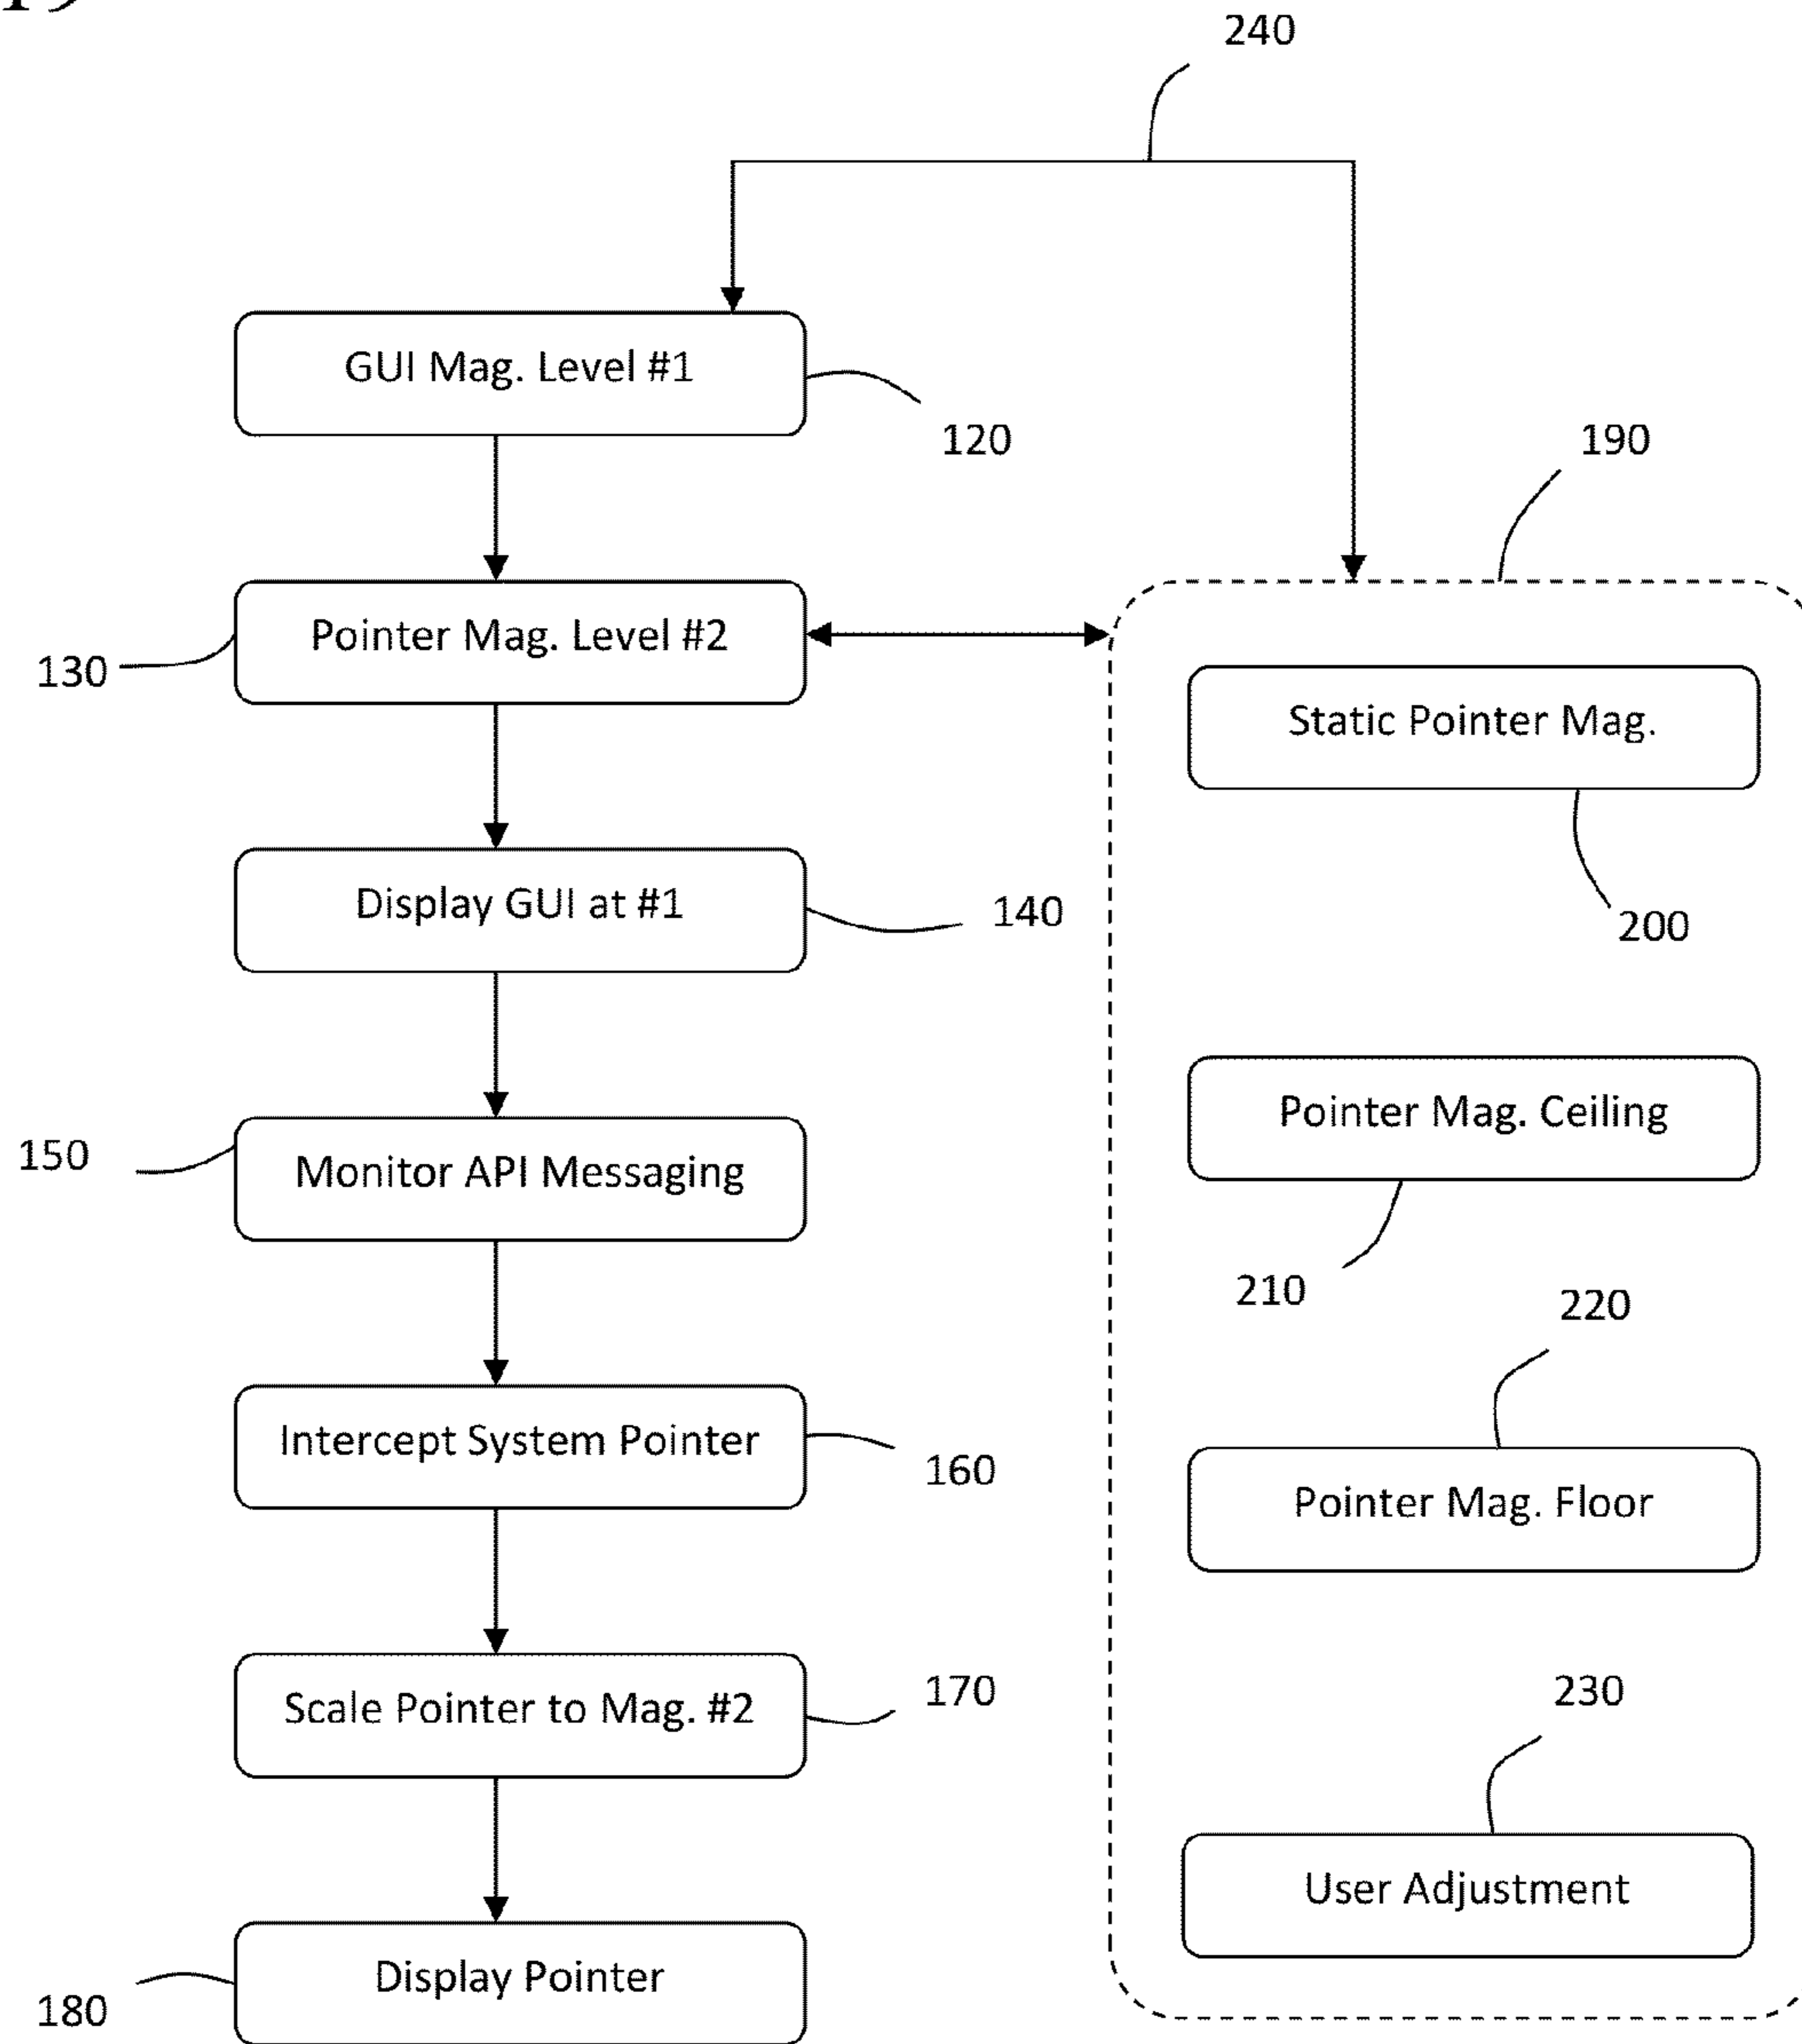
240

GUI Mag. Level #1

120

190

Pointer Mag. Level #2

130

Static Pointer Mag.

Display GUI at #1

140

200

150

Monitor API Messaging

Pointer Mag. Ceiling

210

220

Intercept System Pointer

160

Pointer Mag. Floor

Scale Pointer to Mag. #2

170

230

User Adjustment

Display Pointer

180